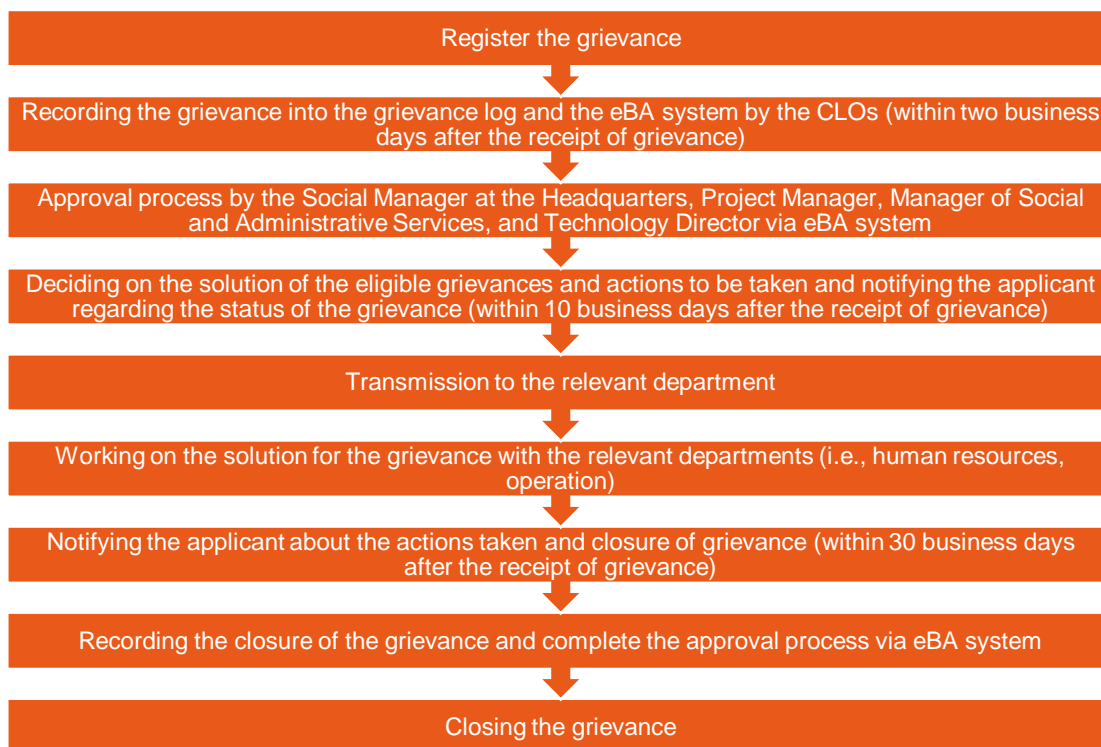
Register the grievance

Recording the grievance into the grievance log and the eBA system by the CLOs (within two business days after the receipt of grievance)

Approval process by the Social Manager at the Headquarters, Project Manager, Manager of Social and Administrative Services, and Technology Director via eBA system

Deciding on the solution of the eligible grievances and actions to be taken and notifying the applicant regarding the status of the grievance (within 10 business days after the receipt of grievance)

Transmission to the relevant department

Working on the solution for the grievance with the relevant departments (i.e., human resources, operation)

Notifying the applicant about the actions taken and closure of grievance (within 30 business days after the receipt of grievance)

Recording the closure of the grievance and complete the approval process via eBA system

Closing the grievance